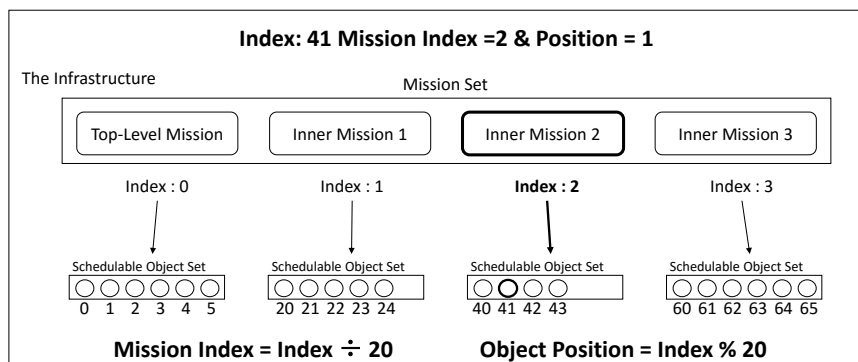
Index: 41 Mission Index =2 & Position = 1

The Infrastructure

Mission Set

Top-Level Mission

Inner Mission 1

Inner Mission 2

Inner Mission 3

Index : 0

Index : 1

Index : 2

Index : 3

Schedulable Object Set
0 1 2 3 4 5

Schedulable Object Set
20 21 22 23 24

Schedulable Object Set
40 41 42 43

Schedulable Object Set
60 61 62 63 64 65

Mission Index = Index $\div$ 20

Object Position = Index % 20